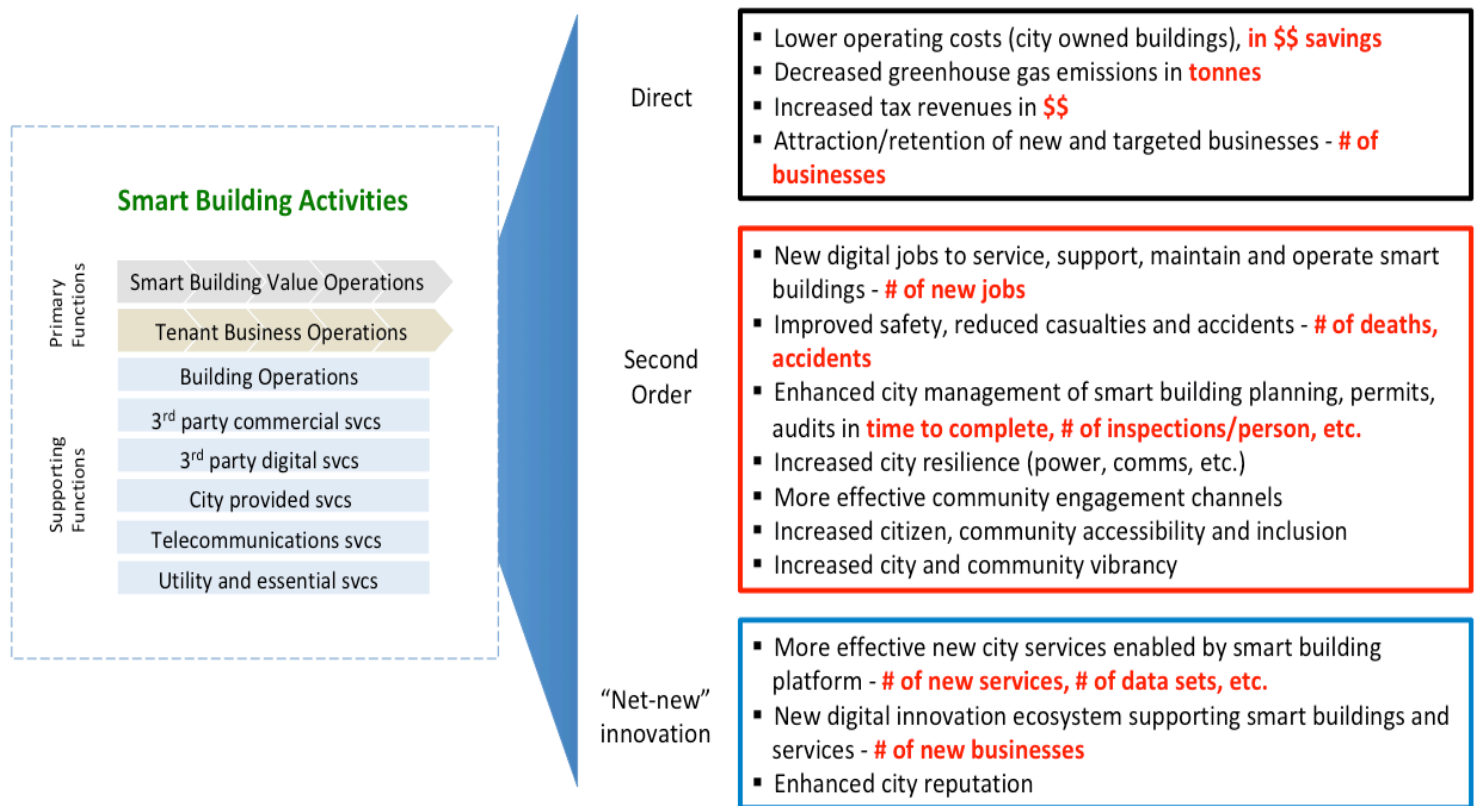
Smart Building Activities

Primary Functions

Smart Building Value Operations

Tenant Business Operations

Supporting Functions

Building Operations

3$^{rd}$ party commercial svcs

3$^{rd}$ party digital svcs

City provided svcs

Telecommunications svcs

Utility and essential svcs

Direct

- Lower operating costs (city owned buildings), in $$ savings
- Decreased greenhouse gas emissions in tonnes
- Increased tax revenues in $$
- Attraction/retention of new and targeted businesses - # of businesses

Second Order

- New digital jobs to service, support, maintain and operate smart buildings - # of new jobs
- Improved safety, reduced casualties and accidents - # of deaths, accidents
- Enhanced city management of smart building planning, permits, audits in time to complete, # of inspections/person, etc.
- Increased city resilience (power, comms, etc.)
- More effective community engagement channels
- Increased citizen, community accessibility and inclusion
- Increased city and community vibrancy

"Net-new" innovation

- More effective new city services enabled by smart building platform - # of new services, # of data sets, etc.
- New digital innovation ecosystem supporting smart buildings and services - # of new businesses
- Enhanced city reputation